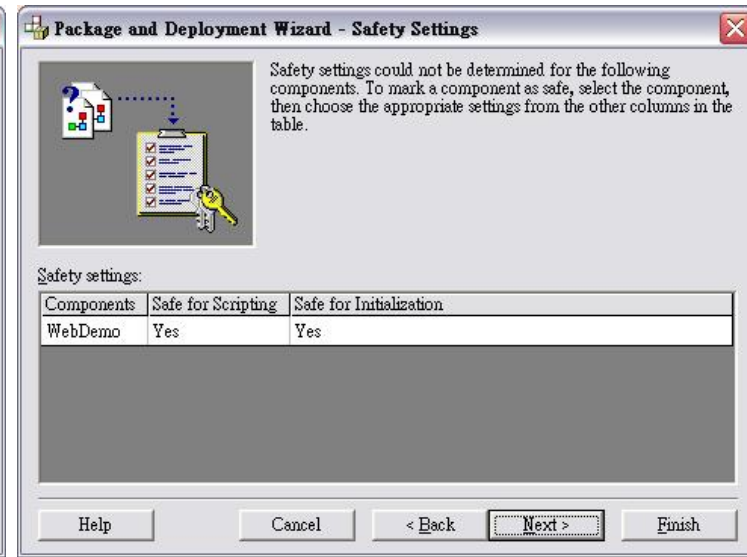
Package and Deployment Wizard - Safety Settings

Safety settings could not be determined for the following components. To mark a component as safe, select the component, then choose the appropriate settings from the other columns in the table.

Safety settings:

| Components | Safe for Scripting | Safe for Initialization |
|---|---|---|
| WebDemo | Yes | Yes |

Help Cancel < Back Next > Finish